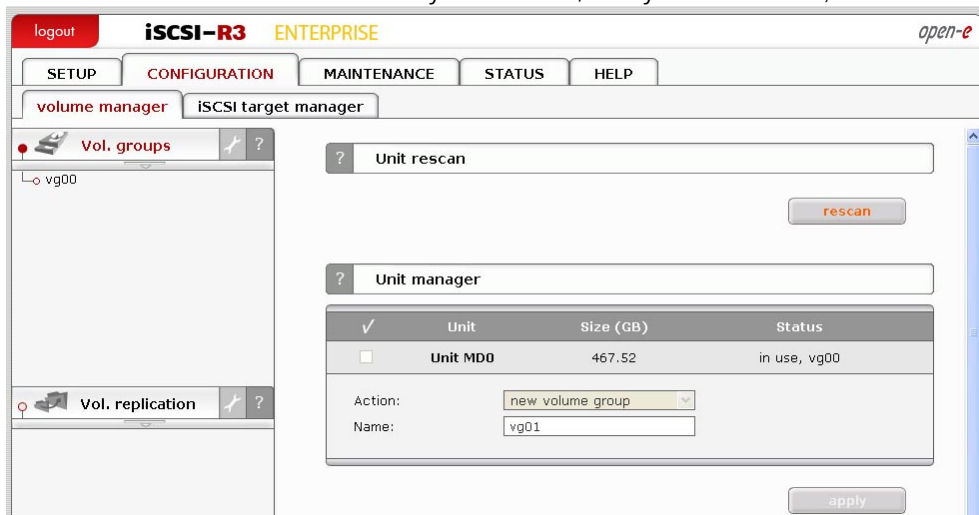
logout iSCSI-R3 ENTERPRISE open-e

SETUP CONFIGURATION MAINTENANCE STATUS HELP

volume manager iSCSI target manager

Vol. groups ?

vg00

Vol. replication ?

? Unit rescan

rescan

? Unit manager

| ✓ | Unit | Size (GB) | Status |
|---|---|---|---|
| | Unit MD0 | 467.52 | in use, vg00 |

Action: new volume group

Name: vg01

apply